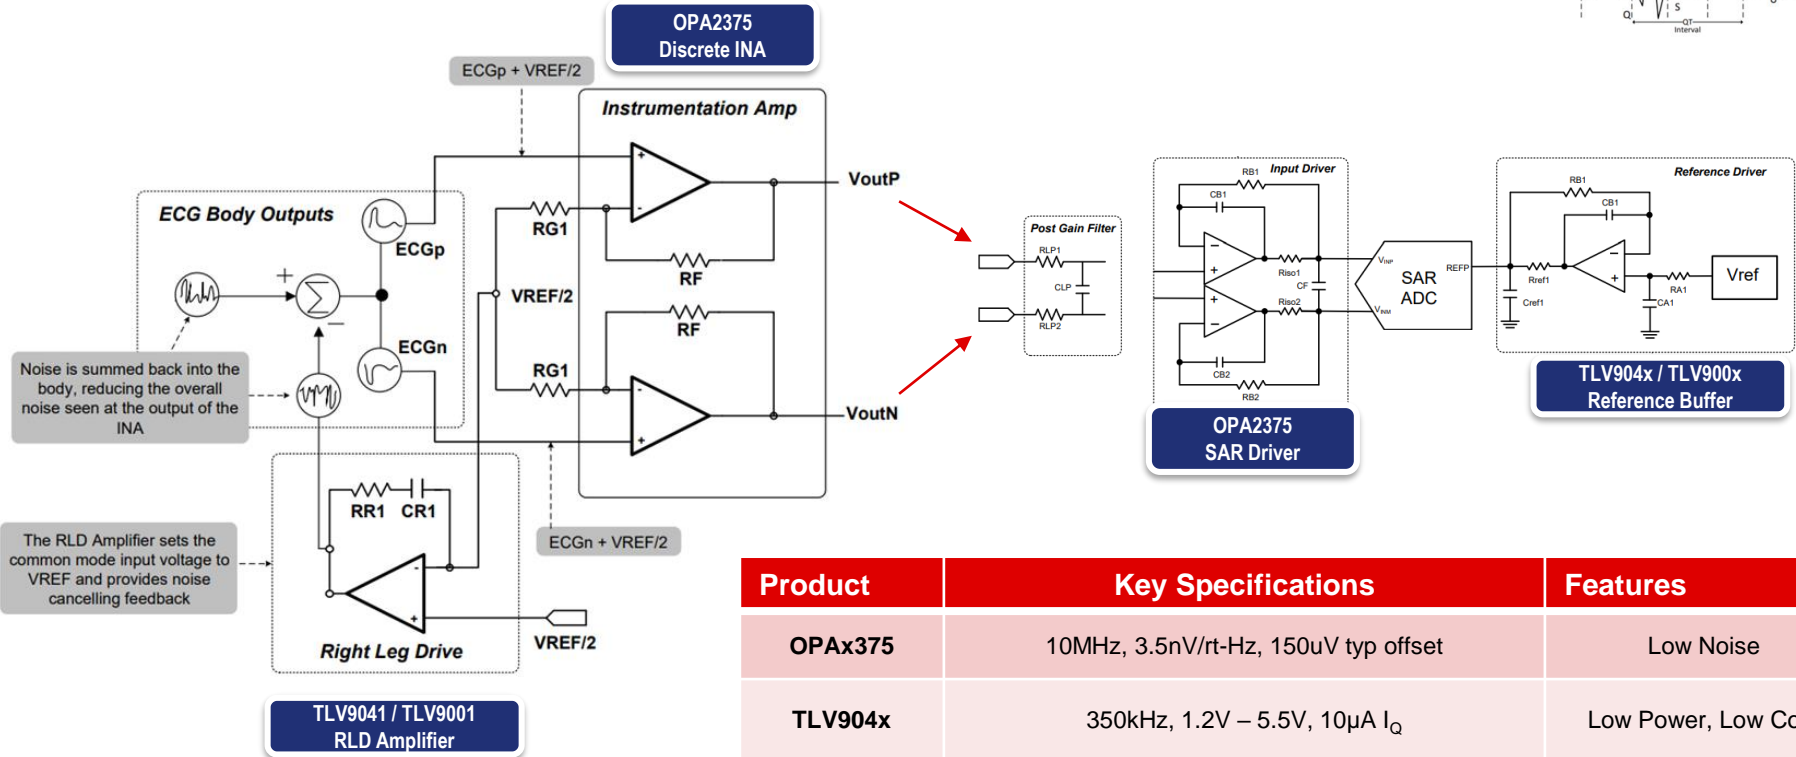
Q S QT Interval

OPA2375
Discrete INA

ECGp + VREF/2

Instrumentation Amp

ECG Body Outputs

ECGp

+

−

RG1

RF

VoutP

VREF/2

ECGn

RF

RG1

VoutN

Noise is summed back into the body, reducing the overall noise seen at the output of the INA

RR1 CR1

ECGn + VREF/2

The RLD Amplifier sets the common mode input voltage to VREF and provides noise cancelling feedback

Right Leg Drive

VREF/2

TLV9041 / TLV9001
RLD Amplifier

Post Gain Filter

RLP1

CLP

RLP2

RB1 Input Driver

CB1

Riso1

CF

Riso2

CB2

RB2

VINP

VINM

SAR ADC

REFP

OPA2375
SAR Driver

Reference Driver

RB1

CB1

Rref1

Cref1

RA1

CA1

Vref

TLV904x / TLV900x
Reference Buffer

| Product | Key Specifications | Features |
|---|---|---|
| OPAx375 | 10MHz, 3.5nV/rt-Hz, 150uV typ offset | Low Noise |
| TLV904x | 350kHz, 1.2V – 5.5V, 10μA $I_Q$ | Low Power, Low C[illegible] |